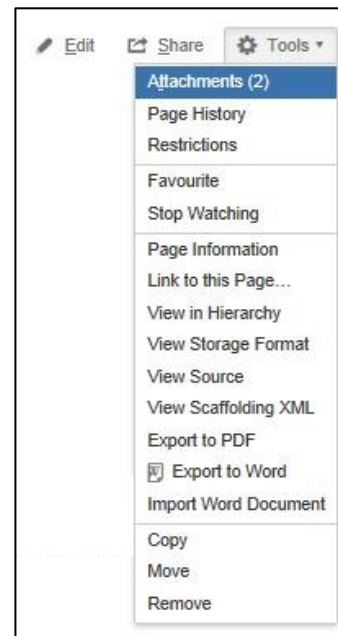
Edit Share Tools

Attachments (2)
Page History
Restrictions
Favourite
Stop Watching
Page Information
Link to this Page...
View in Hierarchy
View Storage Format
View Source
View Scaffolding XML
Export to PDF
Export to Word
Import Word Document
Copy
Move
Remove